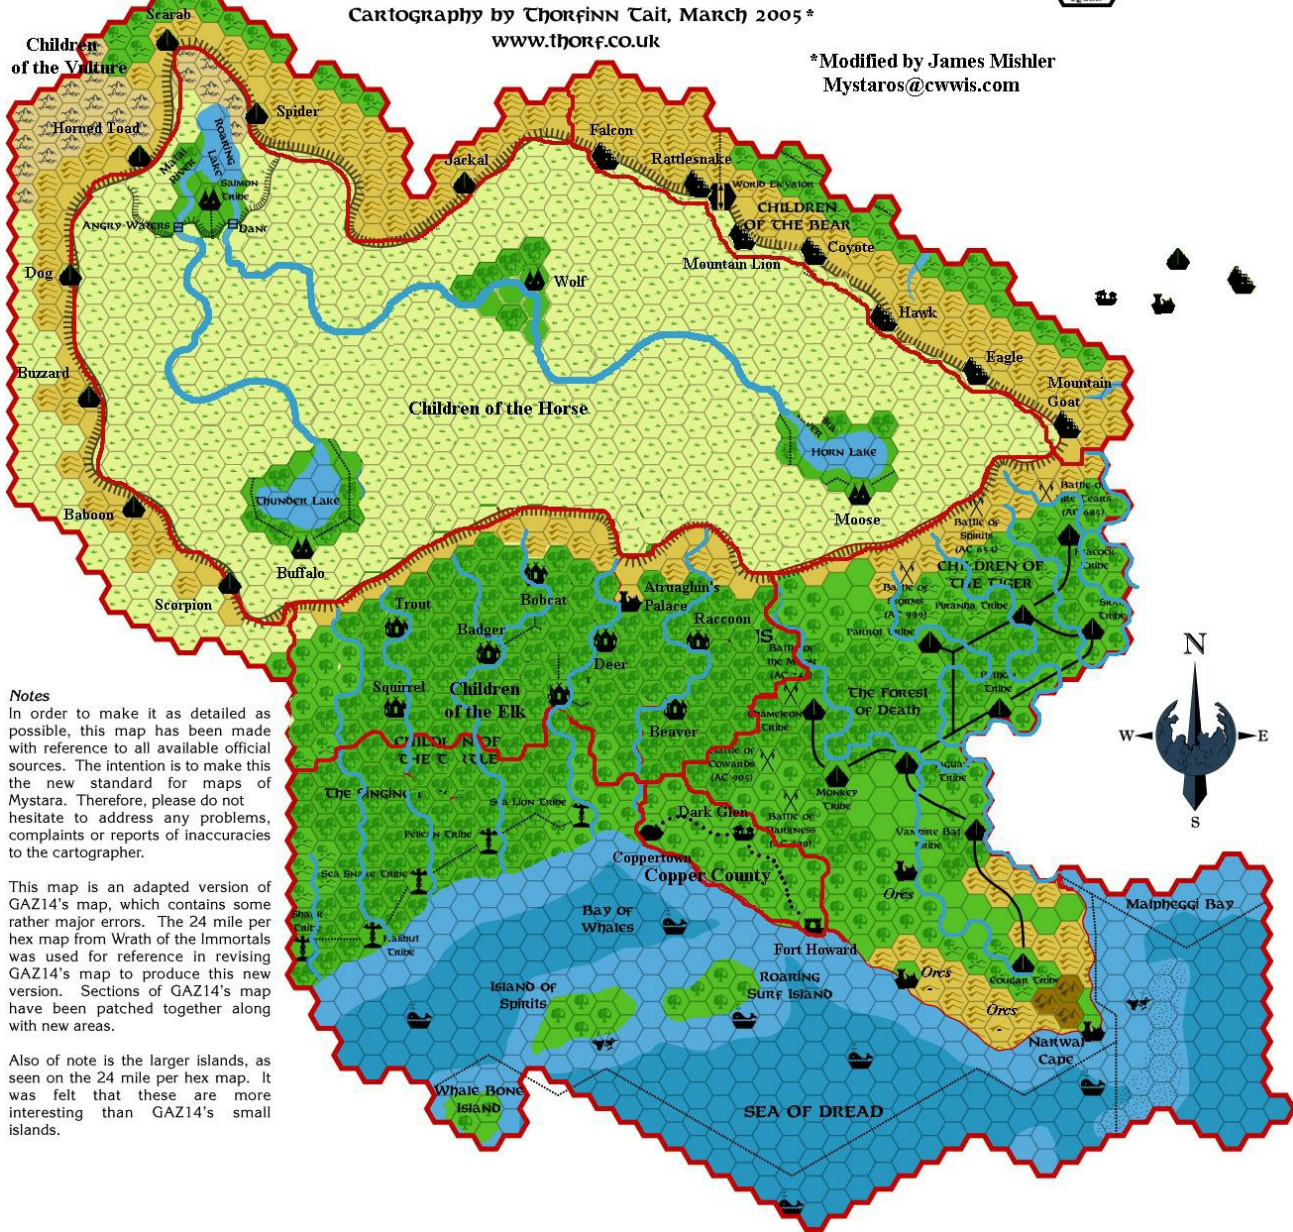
Cartography by Thorfinn Tait, March 2005*
www.thorf.co.uk

*Modified by James Mishler
Mystaros@cwwis.com

Scarab
Children of the Vulture
Horned Toad
Spider
Roaring Lake
Maka River
Salmon Tribe
Angry Waters
Dam
Dog
Jackal
Falcon
Rattlesnake
World Elevator
Children of the Bear
Coyote
Mountain Lion
Wolf
Hawk
Eagle
Mountain Goat
Buzzard
Children of the Horse
Horn Lake
Moose
Thunder Lake
Baboon
Buffalo
Scorpion
Battle of Tears (AC 685)
Battle of Spirits (AC 654)
Peacock Tribe
Children of the Tiger
Battle of Horns (AC 999)
Piranha Tribe
Sloth Tribe
Parrot Tribe
Trout
Bobcat
Atruaghin's Palace
Raccoon
Badger
Deer
Children of the Elk
Squirrel
Beaver
The Forest of Death
Chameleon Tribe
Battle of Cowards (AC 905)
Children of the Turtle
The Singing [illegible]
Sea Lion Tribe
Pelican Tribe
Dark Glen
Battle of Darkness
Monkey Tribe
Vampire Bat Tribe
Coppertown
Copper County
Sea Snake Tribe
Shark Tribe
Halibut Tribe
Bay of Whales
Fort Howard
Ores
Malpheggi Bay
Cougar Tribe
Island of Spirits
Roaring Surf Island
Narwal Cape
Whale Bone Island
Sea of Dread

N
W
E
S

Notes
In order to make it as detailed as possible, this map has been made with reference to all available official sources. The intention is to make this the new standard for maps of Mystara. Therefore, please do not hesitate to address any problems, complaints or reports of inaccuracies to the cartographer.

This map is an adapted version of GAZ14's map, which contains some rather major errors. The 24 mile per hex map from Wrath of the Immortals was used for reference in revising GAZ14's map to produce this new version. Sections of GAZ14's map have been patched together along with new areas.

Also of note is the larger islands, as seen on the 24 mile per hex map. It was felt that these are more interesting than GAZ14's small islands.